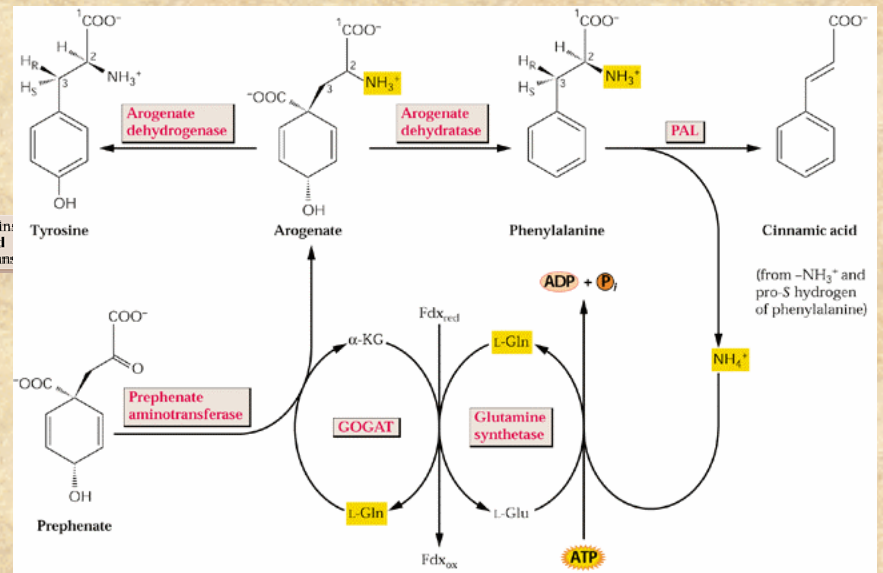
$^1COO^-$
H
2
$H_R$
$NH_3^+$
$H_S$
3
OH
Tyrosine

Arogenate dehydrogenase

$^1COO^-$
2
$NH_3^+$
$^-OOC$
3
OH
Arogenate

Arogenate dehydratase

$^1COO^-$
H
2
$H_R$
$NH_3^+$
$H_S$
3
Phenylalanine

PAL

$COO^-$
Cinnamic acid

(from $-NH_3^+$ and pro-$S$ hydrogen of phenylalanine)

ADP + $P_i$

$COO^-$
O
$^-OOC$
OH
Prephenate

Prephenate aminotransferase

α-KG
$Fdx_{red}$
L-Gln
GOGAT
Glutamine synthetase
$NH_4^+$
L-Gln
L-Glu
$Fdx_{ox}$
ATP

ins
d
ins